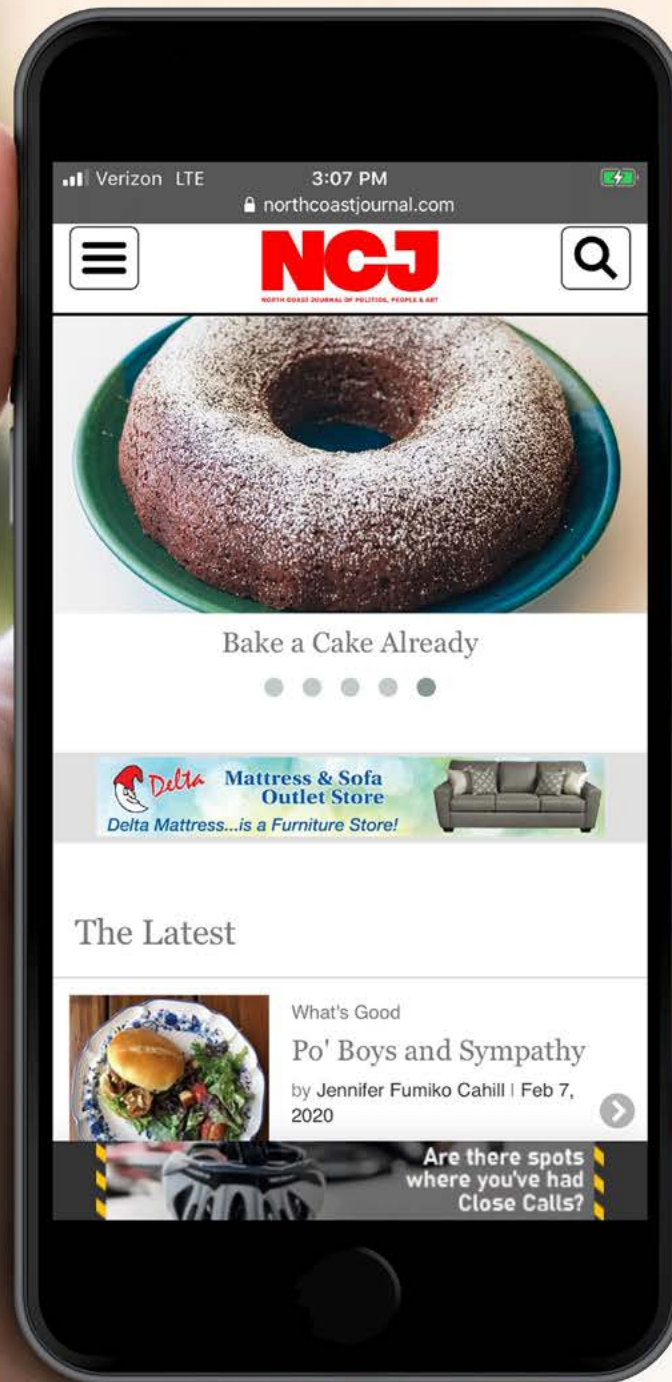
Verizon LTE 3:07 PM
northcoastjournal.com

NCJ
NORTH COAST JOURNAL OF POLITICS, PEOPLE & ART

Bake a Cake Already

Delta Mattress & Sofa Outlet Store
Delta Mattress...is a Furniture Store!

The Latest

What's Good
Po' Boys and Sympathy
by Jennifer Fumiko Cahill | Feb 7, 2020

Are there spots where you've had Close Calls?